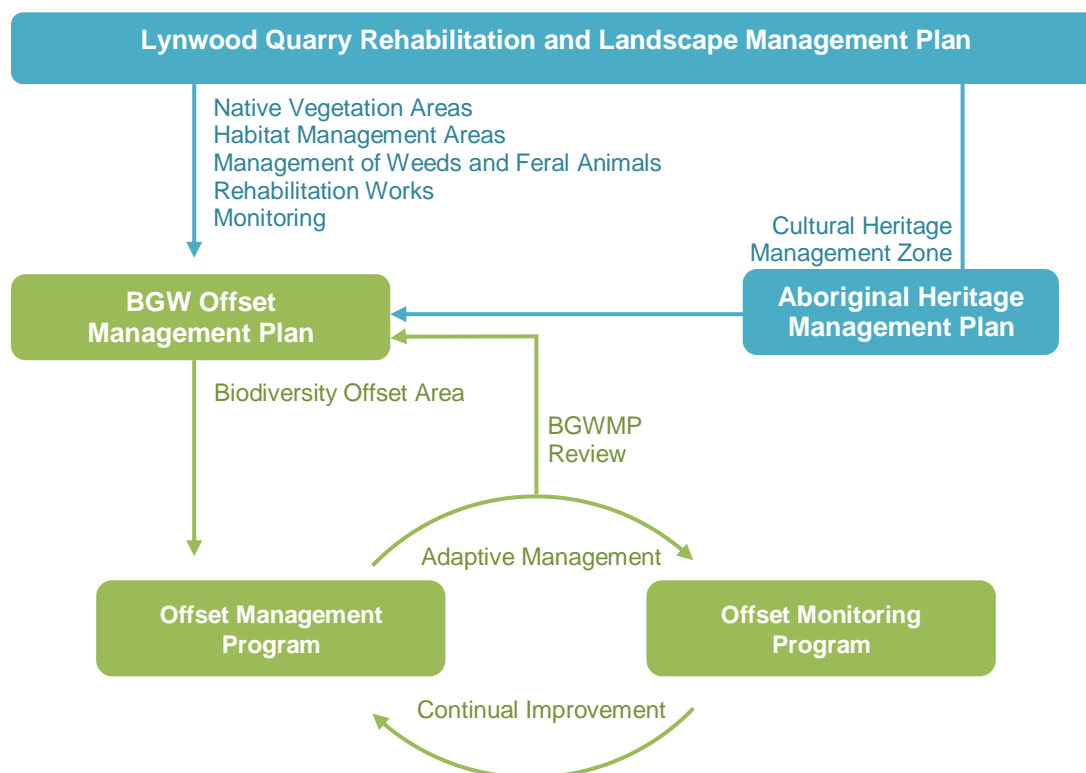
Lynwood Quarry Rehabilitation and Landscape Management Plan

Native Vegetation Areas
Habitat Management Areas
Management of Weeds and Feral Animals
Rehabilitation Works
Monitoring

Cultural Heritage
Management Zone

BGW Offset
Management Plan

Aboriginal Heritage
Management Plan

Biodiversity Offset Area

BGWMP
Review

Adaptive Management

Offset Management
Program

Offset Monitoring
Program

Continual Improvement